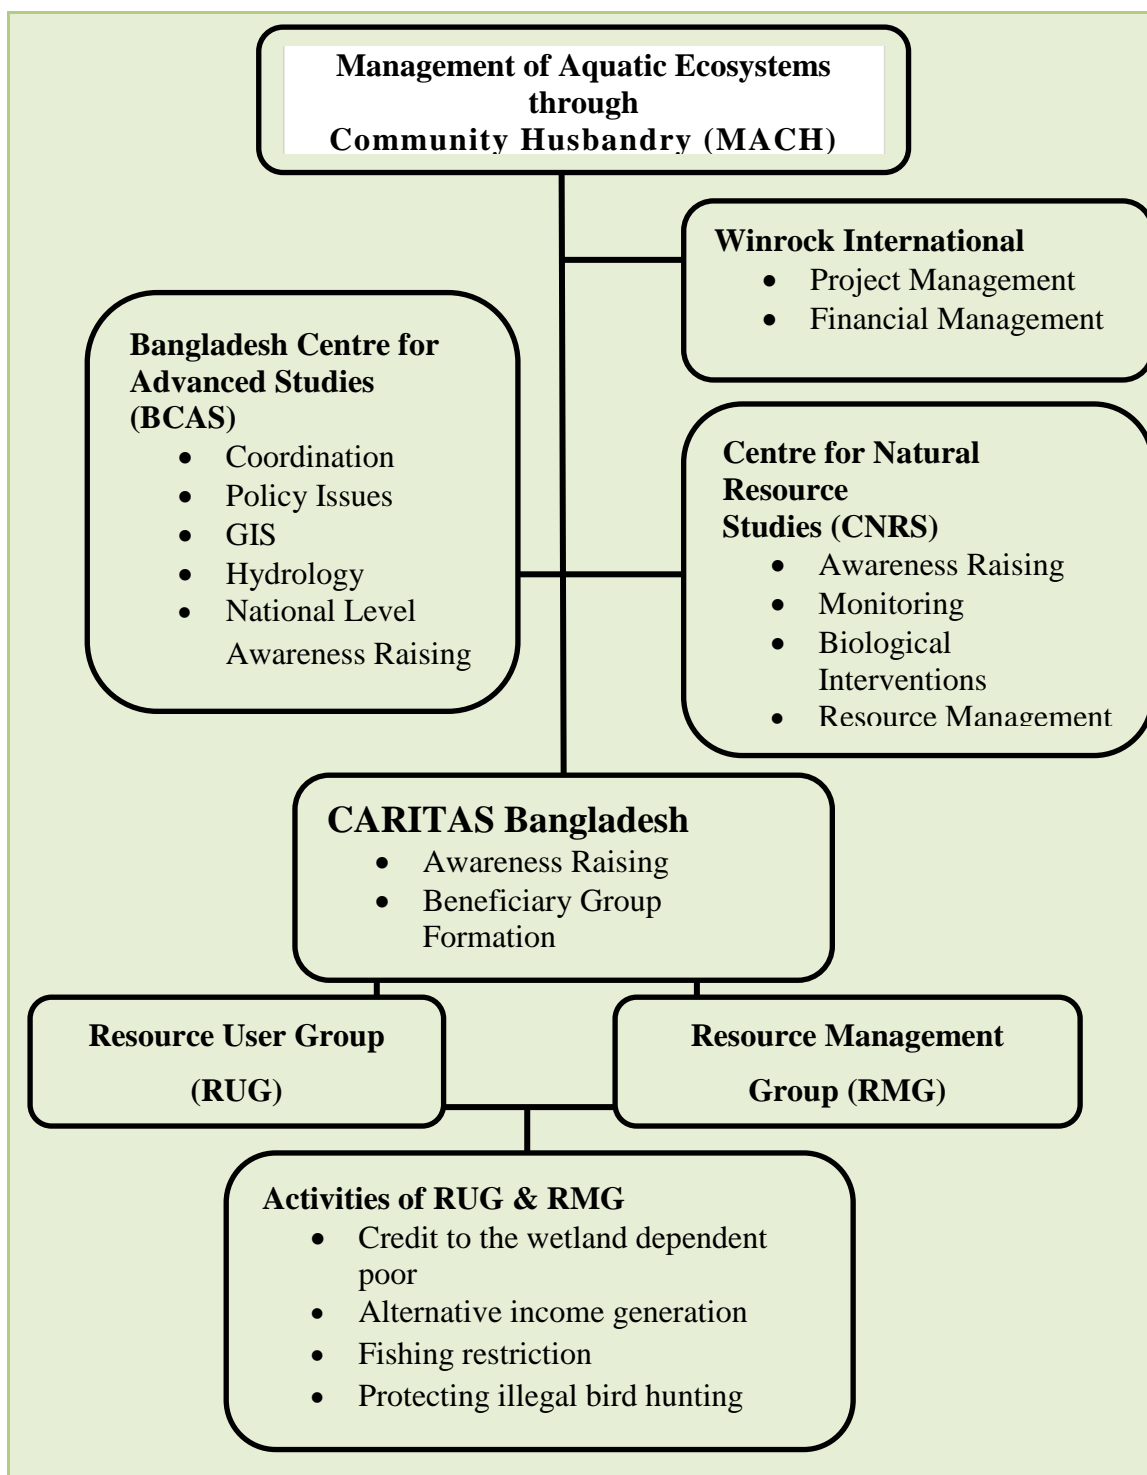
Management of Aquatic Ecosystems through Community Husbandry (MACH)

Winrock International
- Project Management
- Financial Management

Bangladesh Centre for Advanced Studies (BCAS)
- Coordination
- Policy Issues
- GIS
- Hydrology
- National Level Awareness Raising

Centre for Natural Resource Studies (CNRS)
- Awareness Raising
- Monitoring
- Biological Interventions
- Resource Management

CARITAS Bangladesh
- Awareness Raising
- Beneficiary Group Formation

Resource User Group (RUG)

Resource Management Group (RMG)

Activities of RUG & RMG
- Credit to the wetland dependent poor
- Alternative income generation
- Fishing restriction
- Protecting illegal bird hunting